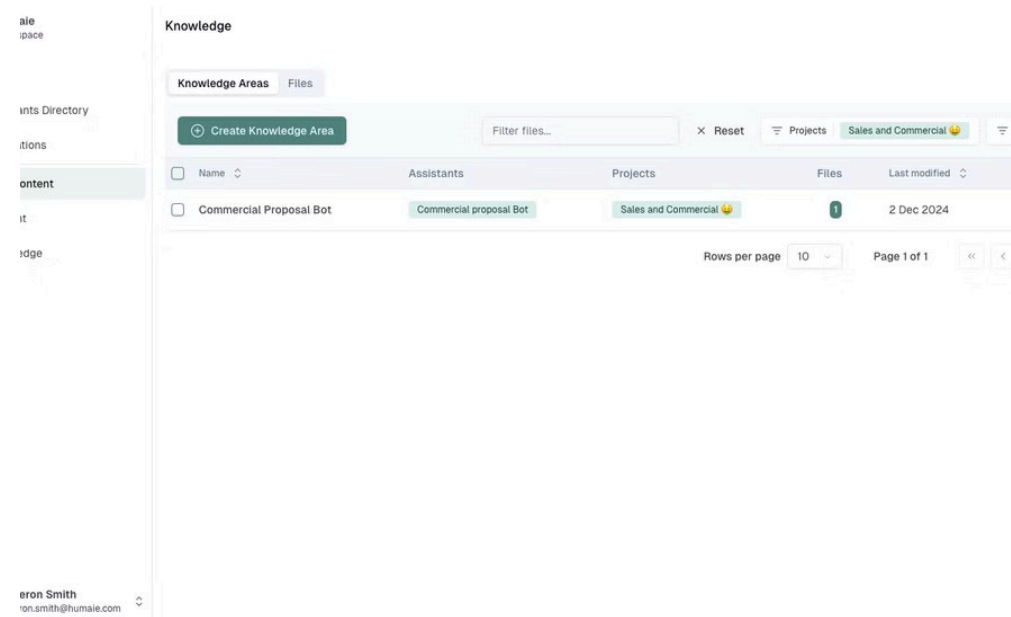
aie
ıpace

ants Directory
itions
ontent
ıt
edge

eron Smith
on.smith@humaie.com

Knowledge

Knowledge Areas Files

Create Knowledge Area

Filter files...

× Reset

Projects Sales and Commercial 😀

| Name | Assistants | Projects | Files | Last modified |
|---|---|---|---|---|
| Commercial Proposal Bot | Commercial proposal Bot | Sales and Commercial 😀 | 1 | 2 Dec 2024 |

Rows per page 10

Page 1 of 1